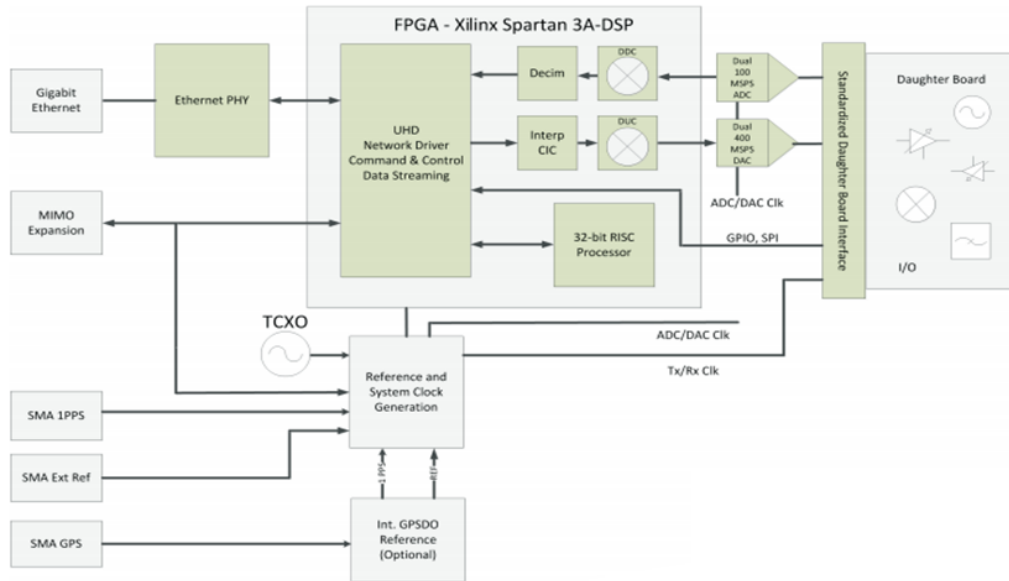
FPGA - Xilinx Spartan 3A-DSP

Gigabit Ethernet

Ethernet PHY

UHD
Network Driver
Command & Control
Data Streaming

Decim

DDC

Dual 100 MSPS ADC

Interp CIC

DUC

Dual 400 MSPS DAC

ADC/DAC Clk

Standardized Daughter Board Interface

Daughter Board

I/O

MIMO Expansion

32-bit RISC Processor

GPIO, SPI

TCXO

Reference and System Clock Generation

ADC/DAC Clk

Tx/Rx Clk

SMA 1PPS

SMA Ext Ref

1 PPS

REF

SMA GPS

Int. GPSDO Reference (Optional)